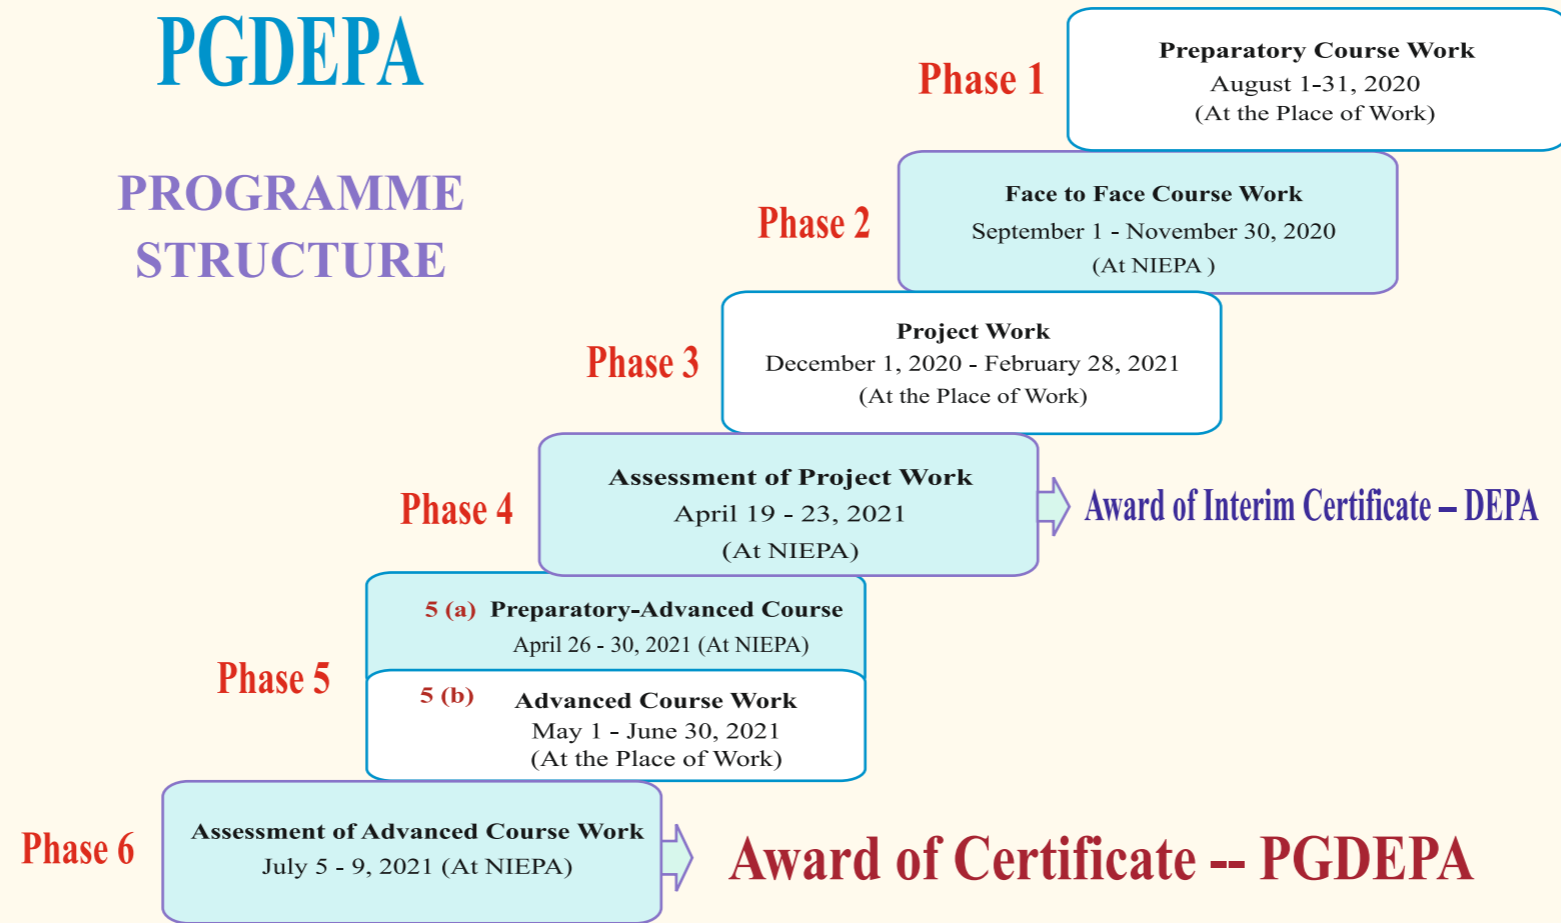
PGDEPA

PROGRAMME STRUCTURE

Phase 1

Preparatory Course Work
August 1-31, 2020
(At the Place of Work)

Phase 2

Face to Face Course Work
September 1 - November 30, 2020
(At NIEPA )

Phase 3

Project Work
December 1, 2020 - February 28, 2021
(At the Place of Work)

Phase 4

Assessment of Project Work
April 19 - 23, 2021
(At NIEPA)

Award of Interim Certificate – DEPA

Phase 5

5 (a) Preparatory-Advanced Course
April 26 - 30, 2021 (At NIEPA)

5 (b) Advanced Course Work
May 1 - June 30, 2021
(At the Place of Work)

Phase 6

Assessment of Advanced Course Work
July 5 - 9, 2021 (At NIEPA)

Award of Certificate -- PGDEPA